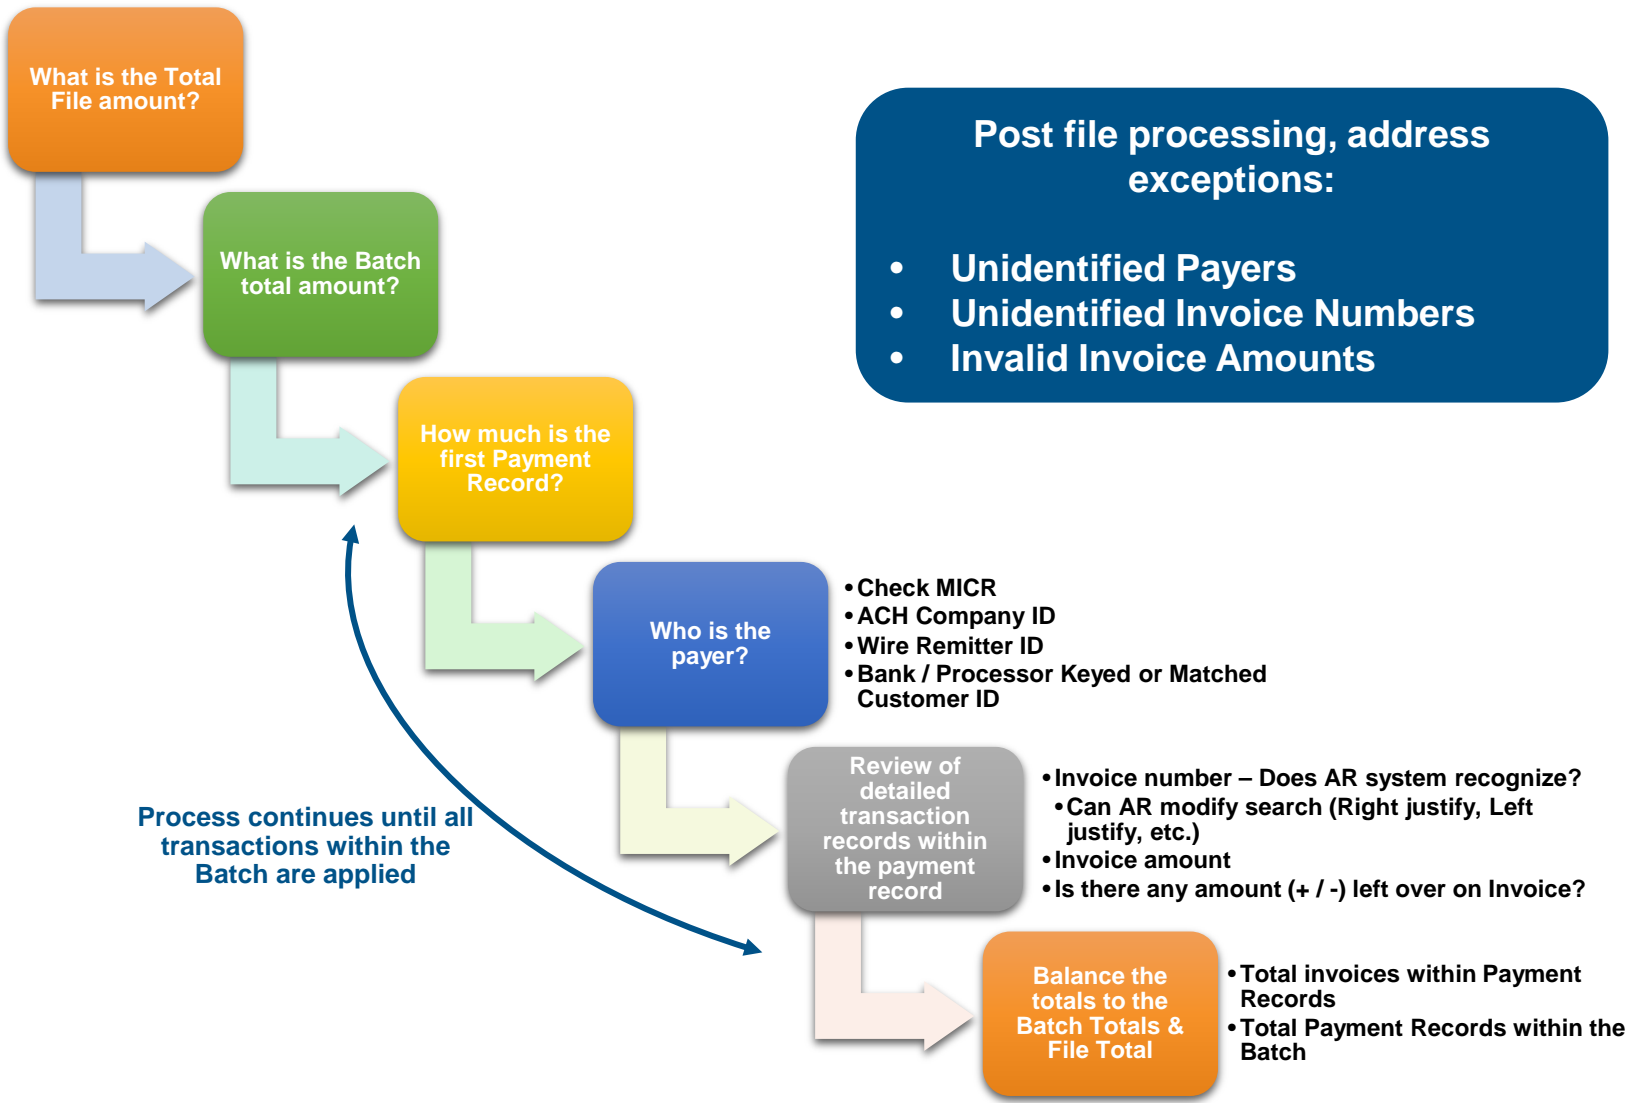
What is the Total File amount?

What is the Batch total amount?

How much is the first Payment Record?

Who is the payer?

- Check MICR
- ACH Company ID
- Wire Remitter ID
- Bank / Processor Keyed or Matched Customer ID

Review of detailed transaction records within the payment record

- Invoice number – Does AR system recognize?
- Can AR modify search (Right justify, Left justify, etc.)
- Invoice amount
- Is there any amount (+ / -) left over on Invoice?

Balance the totals to the Batch Totals & File Total

- Total invoices within Payment Records
- Total Payment Records within the Batch

Process continues until all transactions within the Batch are applied

Post file processing, address exceptions:

- Unidentified Payers
- Unidentified Invoice Numbers
- Invalid Invoice Amounts